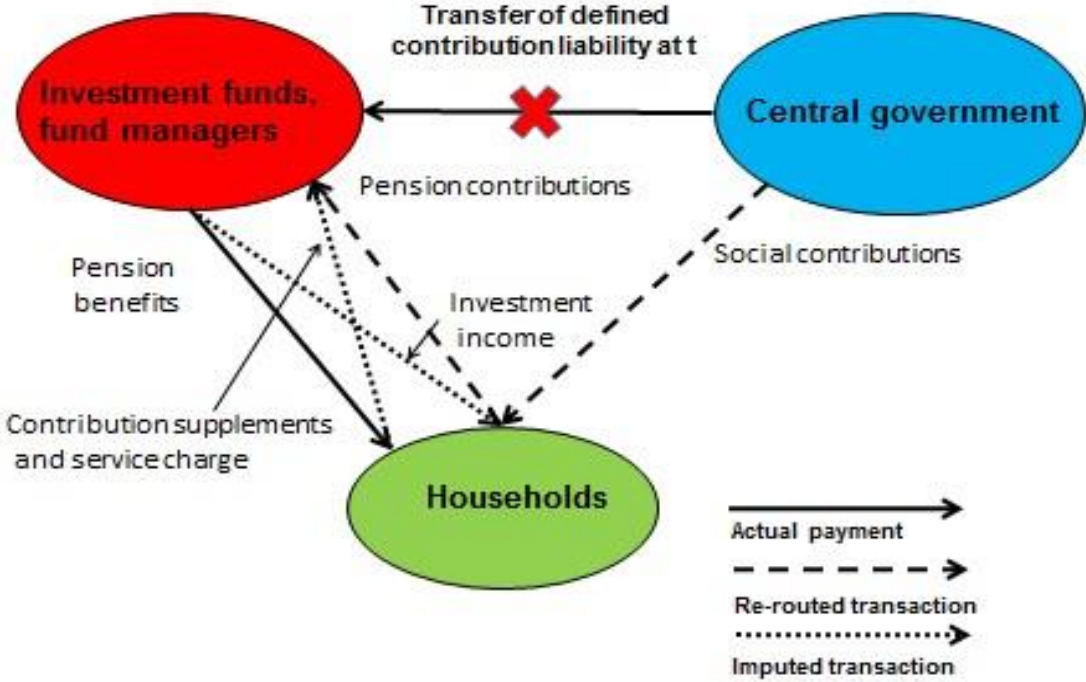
Transfer of defined contribution liability at t

Investment funds, fund managers

Central government

Pension contributions

Social contributions

Pension benefits

Investment income

Contribution supplements and service charge

Households

Actual payment

Re-routed transaction

Imputed transaction